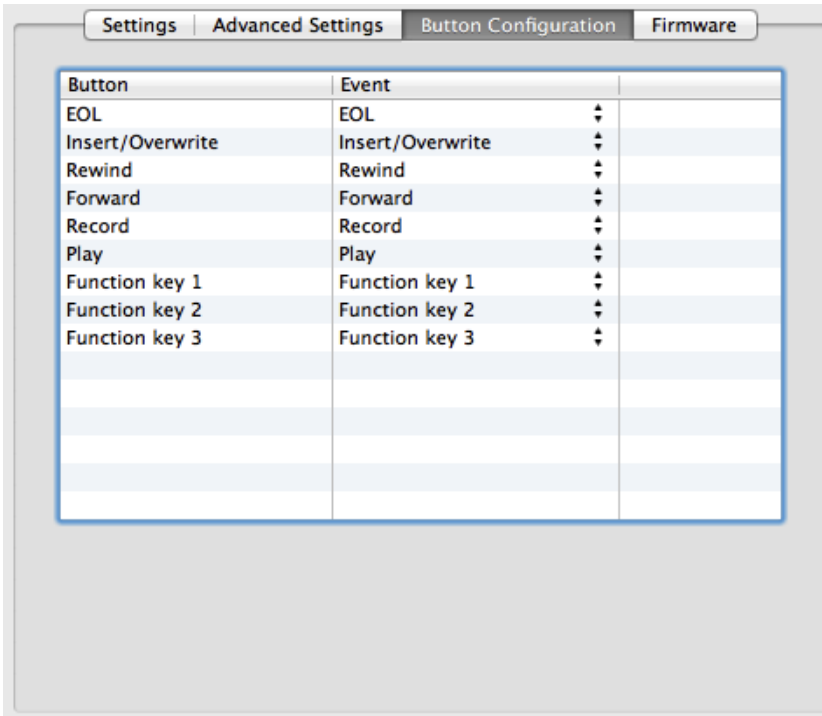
Settings | Advanced Settings | Button Configuration | Firmware

| Button | Event | |
|---|---|---|
| EOL | EOL | |
| Insert/Overwrite | Insert/Overwrite | |
| Rewind | Rewind | |
| Forward | Forward | |
| Record | Record | |
| Play | Play | |
| Function key 1 | Function key 1 | |
| Function key 2 | Function key 2 | |
| Function key 3 | Function key 3 | |